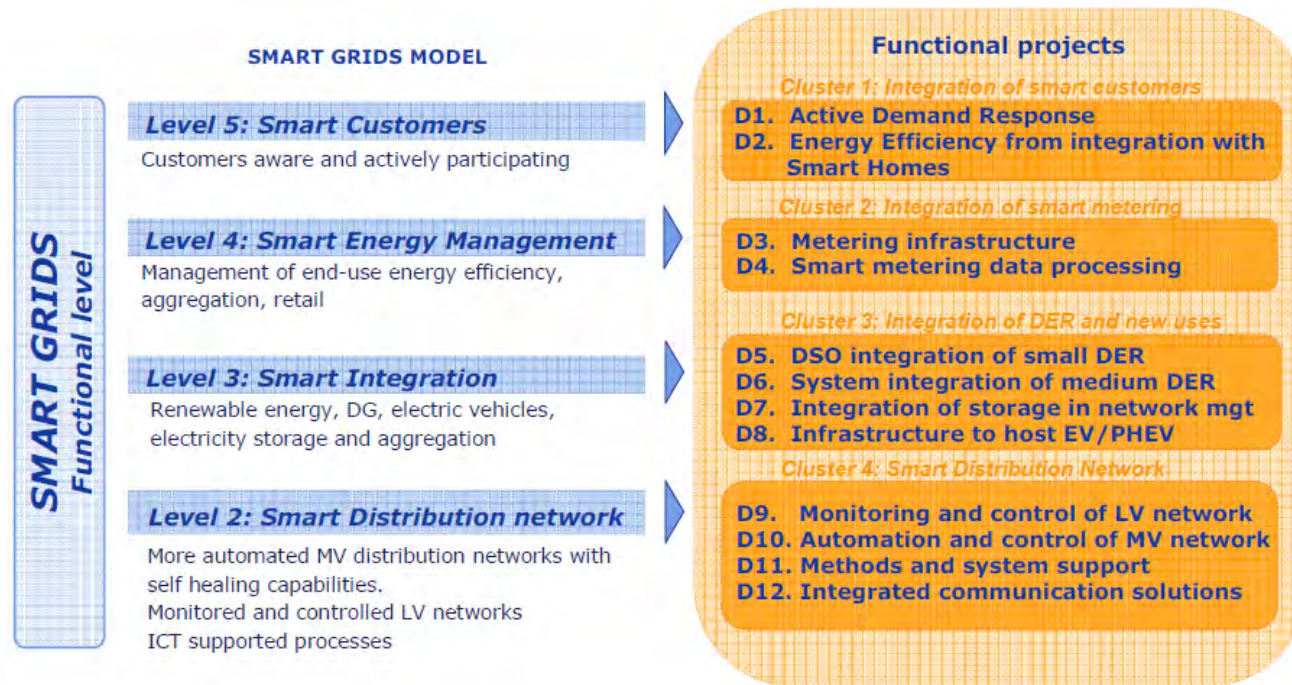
SMART GRIDS MODEL

SMART GRIDS
Functional level

Level 5: Smart Customers
Customers aware and actively participating

Level 4: Smart Energy Management
Management of end-use energy efficiency, aggregation, retail

Level 3: Smart Integration
Renewable energy, DG, electric vehicles, electricity storage and aggregation

Level 2: Smart Distribution network
More automated MV distribution networks with self healing capabilities.
Monitored and controlled LV networks
ICT supported processes

Functional projects

Cluster 1: Integration of smart customers
D1. Active Demand Response
D2. Energy Efficiency from integration with Smart Homes

Cluster 2: Integration of smart metering
D3. Metering infrastructure
D4. Smart metering data processing

Cluster 3: Integration of DER and new uses
D5. DSO integration of small DER
D6. System integration of medium DER
D7. Integration of storage in network mgt
D8. Infrastructure to host EV/PHEV

Cluster 4: Smart Distribution Network
D9. Monitoring and control of LV network
D10. Automation and control of MV network
D11. Methods and system support
D12. Integrated communication solutions